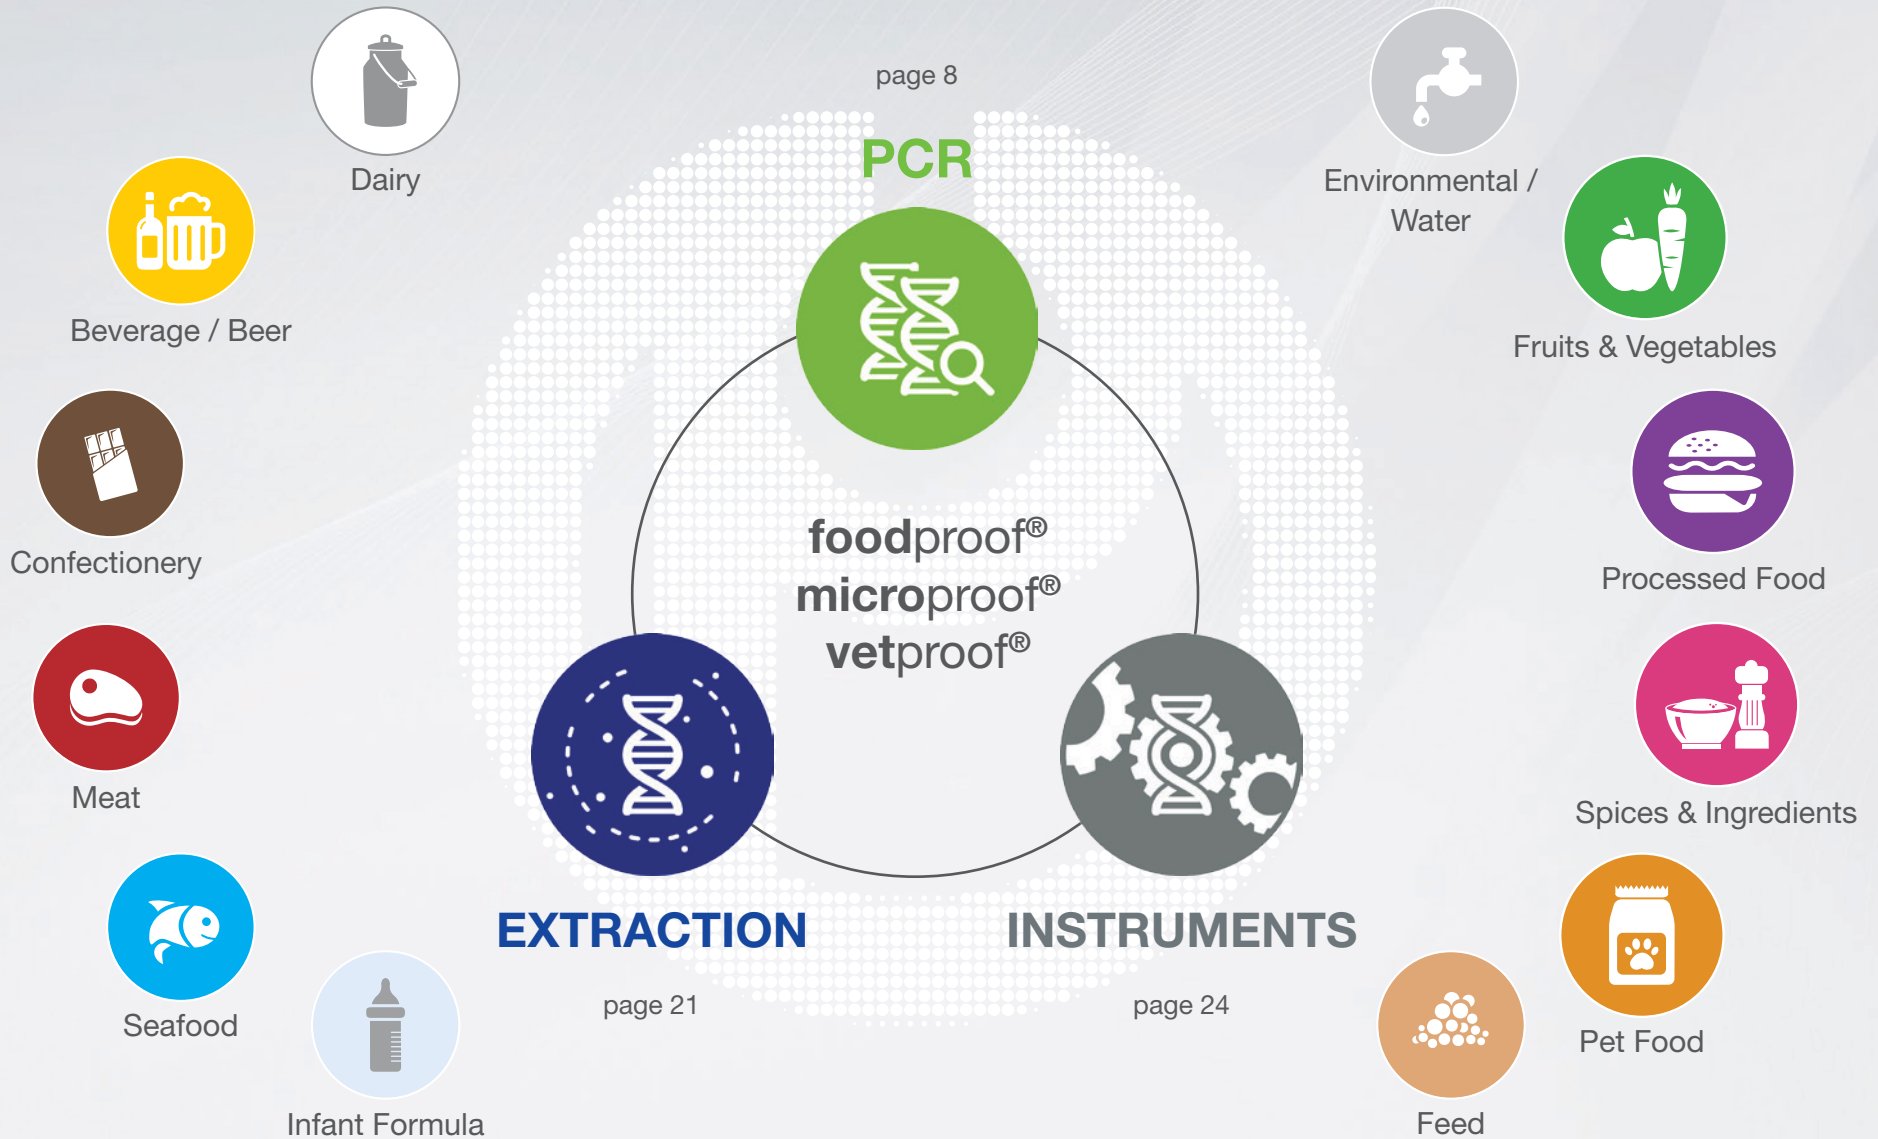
Dairy

Beverage / Beer

Confectionery

Meat

Seafood

Infant Formula

page 8

PCR

foodproof®
microproof®
vetproof®

EXTRACTION

page 21

INSTRUMENTS

page 24

Environmental / Water

Fruits & Vegetables

Processed Food

Spices & Ingredients

Pet Food

Feed